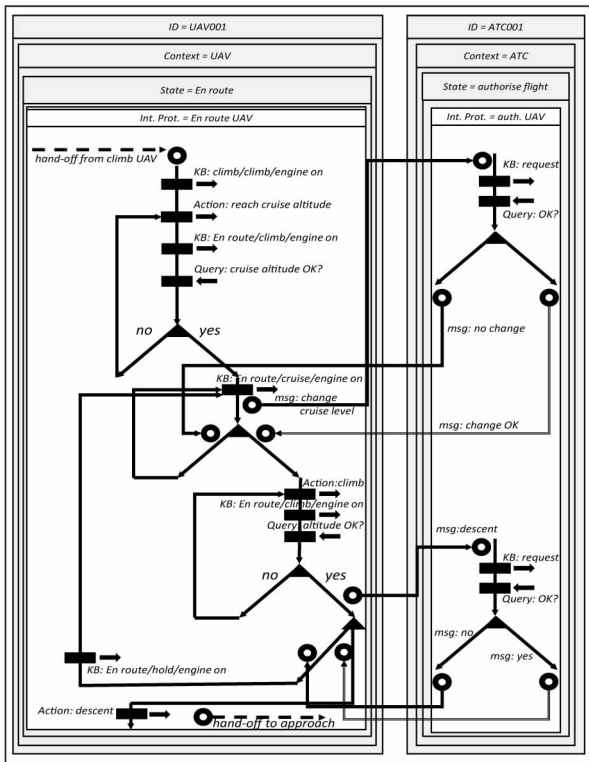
ID = UAV001

Context = UAV

State = En route

Int. Prot. = En route UAV

hand-off from climb UAV

KB: climb/climb/engine on

Action: reach cruise altitude

KB: En route/climb/engine on

Query: cruise altitude OK?

no

yes

KB: En route/cruise/engine on

msg: change cruise level

Action:climb

KB: En route/climb/engine on

Query: altitude OK?

no

yes

KB: En route/hold/engine on

Action: descent

hand-off to approach

ID = ATC001

Context = ATC

State = authorise flight

Int. Prot. = auth. UAV

KB: request

Query: OK?

msg: no change

msg: change OK

msg:descent

KB: request

Query: OK?

msg: no

msg: yes